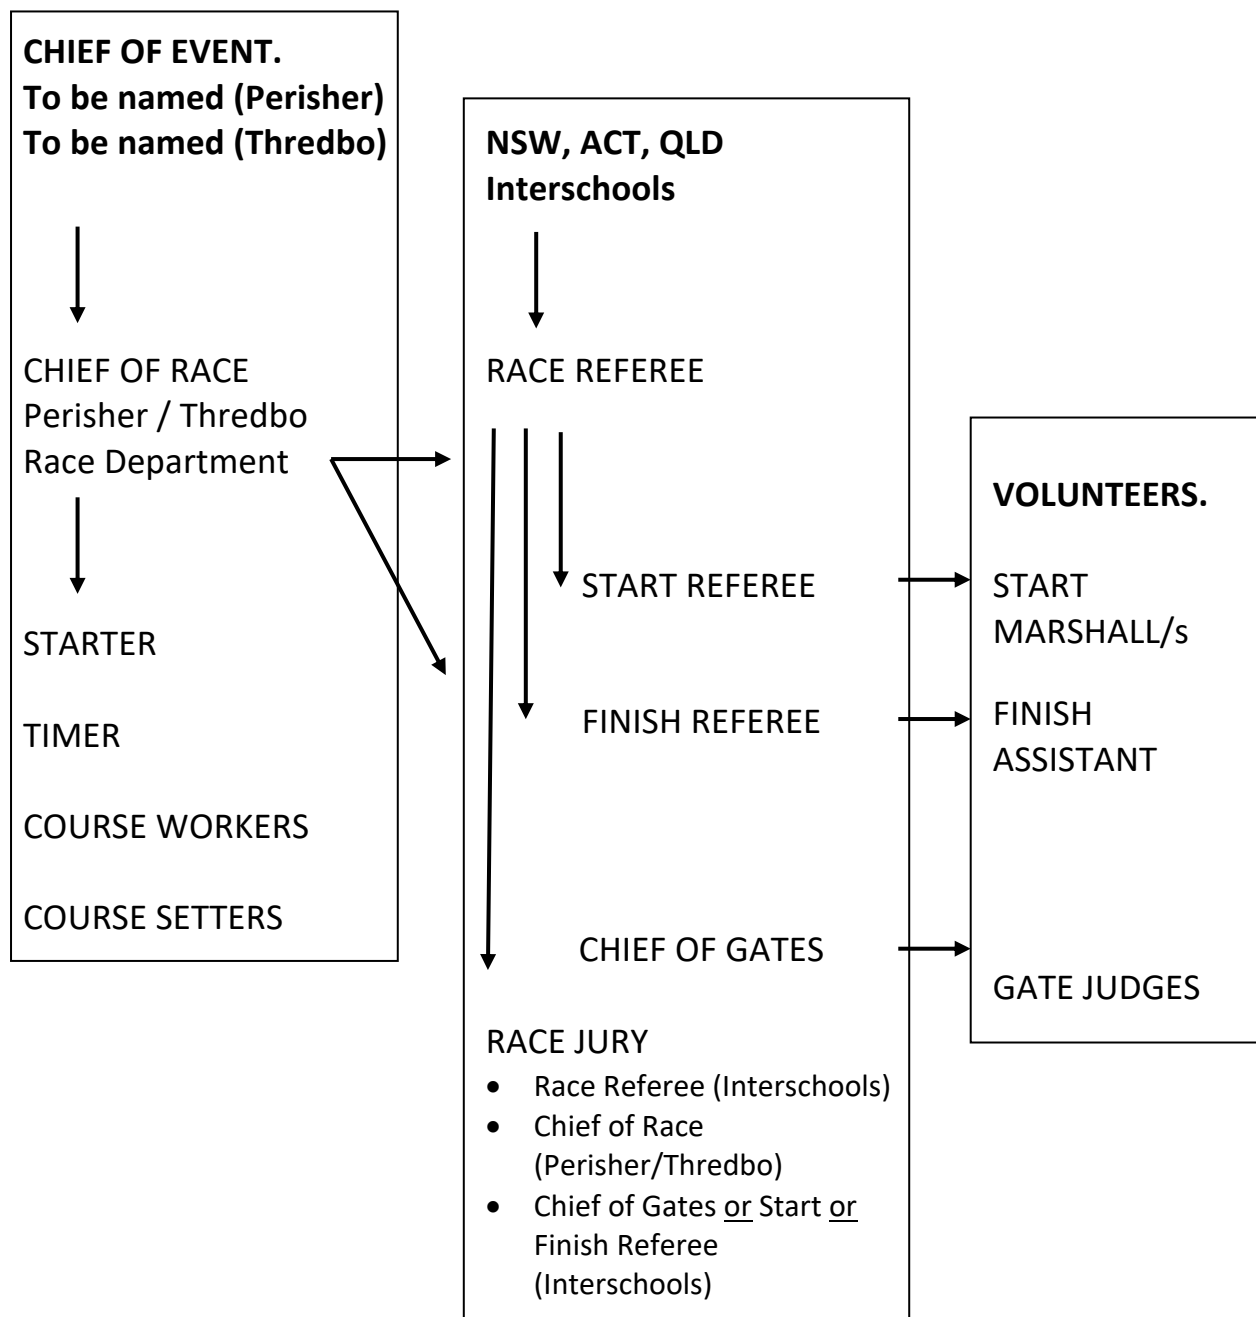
**CHIEF OF EVENT.**
**To be named (Perisher)**
**To be named (Thredbo)**

CHIEF OF RACE
Perisher / Thredbo
Race Department

STARTER

TIMER

COURSE WORKERS

COURSE SETTERS

**NSW, ACT, QLD**
**Interschools**

RACE REFEREE

START REFEREE

FINISH REFEREE

CHIEF OF GATES

RACE JURY
- Race Referee (Interschools)
- Chief of Race (Perisher/Thredbo)
- Chief of Gates or Start or Finish Referee (Interschools)

**VOLUNTEERS.**

START MARSHALL/s

FINISH ASSISTANT

GATE JUDGES